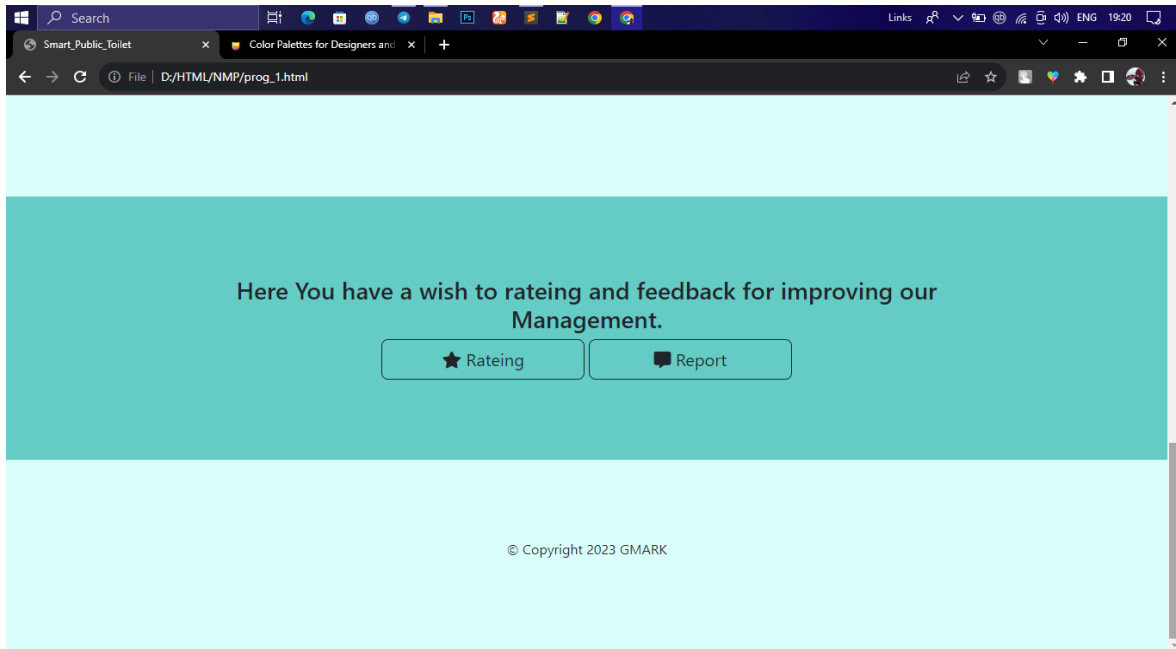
Search

Links ENG 19:20

Smart_Public_Toilet ×
Color Palettes for Designers and ×
+

File | D:/HTML/NMP/prog_1.html

Here You have a wish to rateing and feedback for improving our Management.

Rateing
Report

© Copyright 2023 GMARK